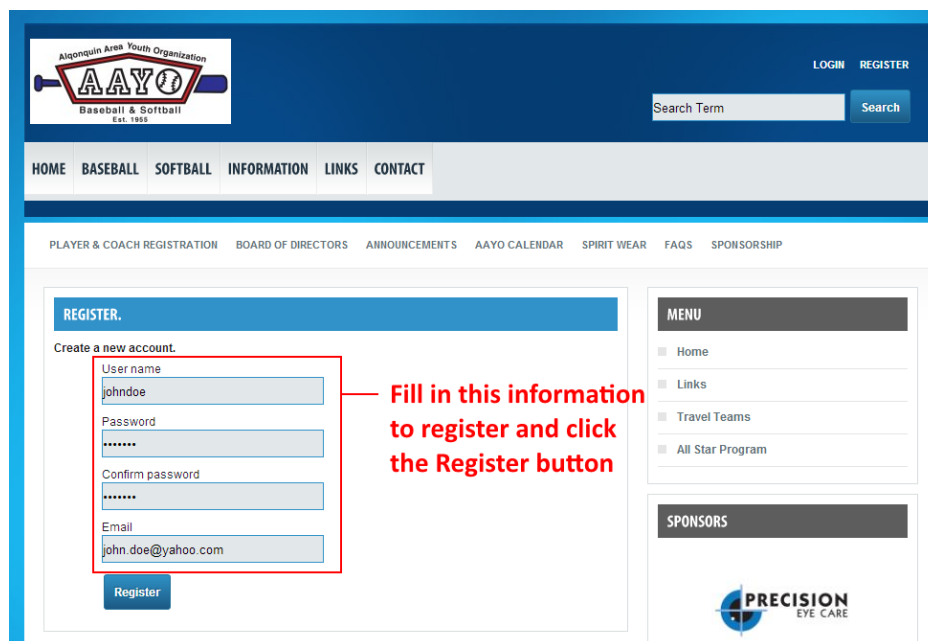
Algonquin Area Youth Organization
AAYO
Baseball & Softball
Est. 1955

LOGIN REGISTER

Search Term
Search

HOME BASEBALL SOFTBALL INFORMATION LINKS CONTACT

PLAYER & COACH REGISTRATION BOARD OF DIRECTORS ANNOUNCEMENTS AAYO CALENDAR SPIRIT WEAR FAQS SPONSORSHIP

REGISTER.

Create a new account.

User name
johndoe
Password
•••••••
Confirm password
•••••••
Email
john.doe@yahoo.com

Register

Fill in this information to register and click the Register button

MENU
Home
Links
Travel Teams
All Star Program

SPONSORS

PRECISION
EYE CARE